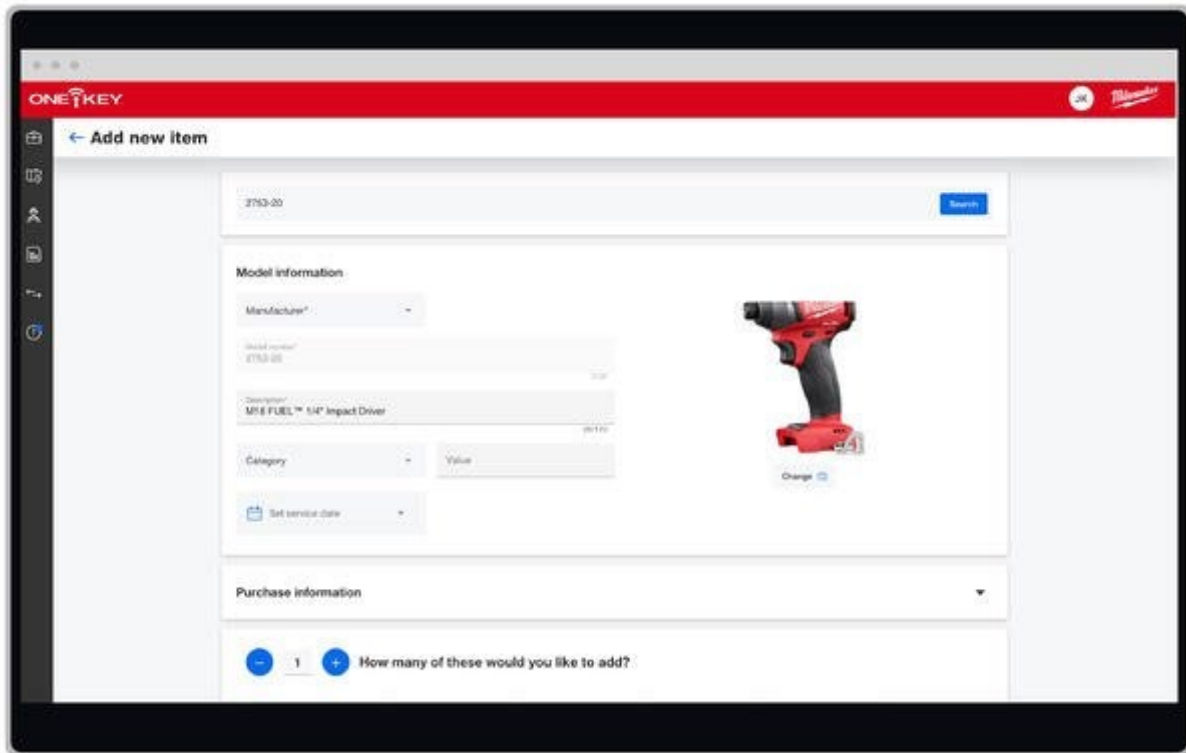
ONE KEY

JK Milwaukee

← Add new item

2753-20

Search

Model information

Manufacturer*

Model number*
2753-20

Description*
M18 FUEL™ 1/4" Impact Driver

Category

Value

Set service date

Change

Purchase information

1

How many of these would you like to add?